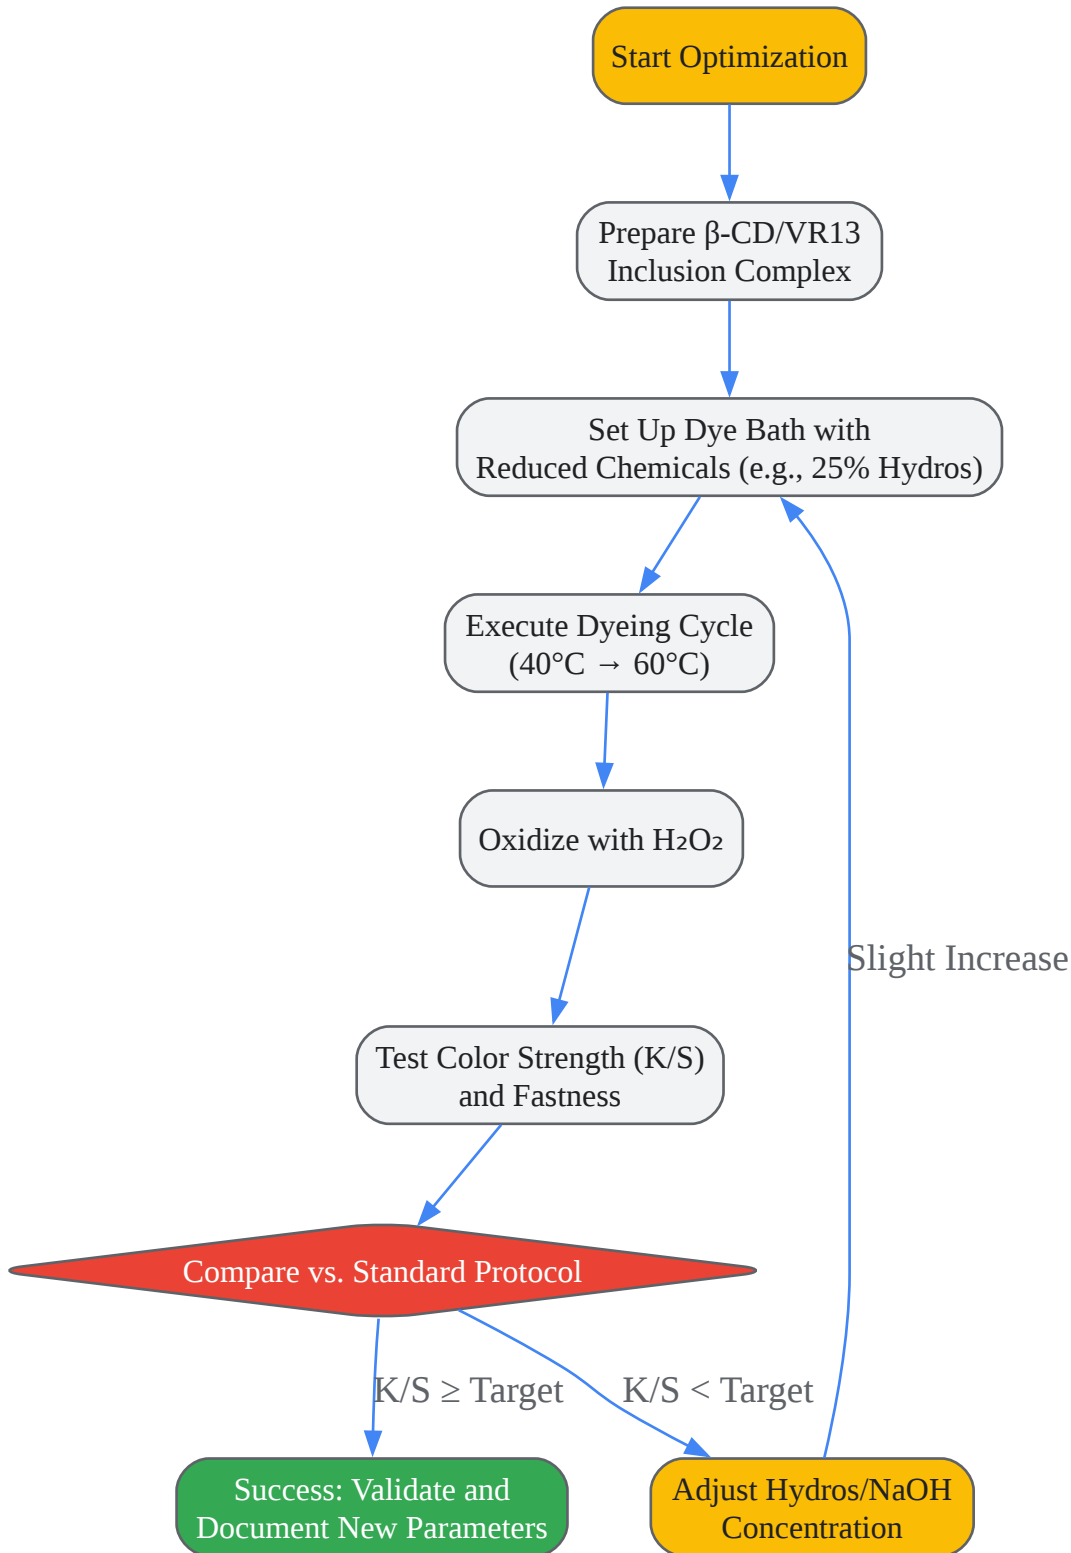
Start Optimization

Prepare β-CD/VR13 Inclusion Complex

Set Up Dye Bath with Reduced Chemicals (e.g., 25% Hydros)

Execute Dyeing Cycle (40°C → 60°C)

Oxidize with $H_2O_2$

Test Color Strength (K/S) and Fastness

Compare vs. Standard Protocol

K/S ≥ Target

K/S < Target

Success: Validate and Document New Parameters

Adjust Hydros/NaOH Concentration

Slight Increase